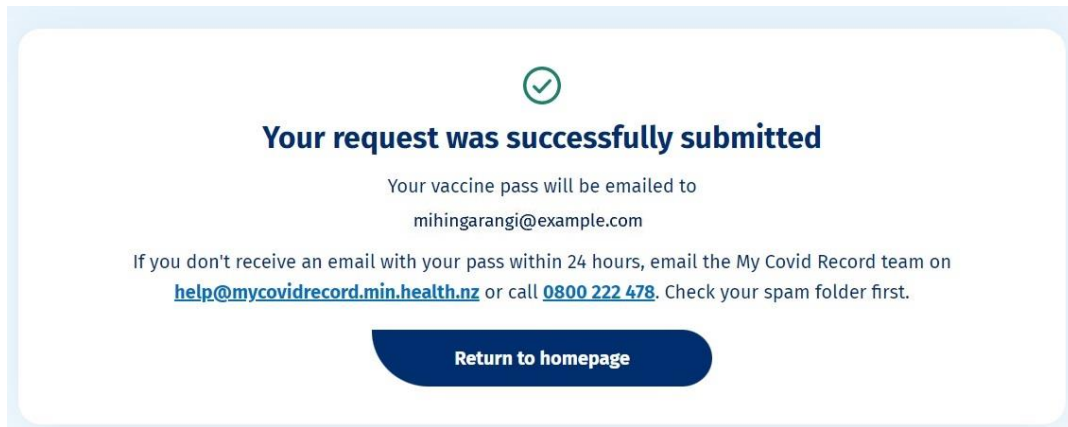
Your request was successfully submitted

Your vaccine pass will be emailed to

mihingarangi@example.com

If you don't receive an email with your pass within 24 hours, email the My Covid Record team on help@mycovidrecord.min.health.nz or call 0800 222 478. Check your spam folder first.

Return to homepage